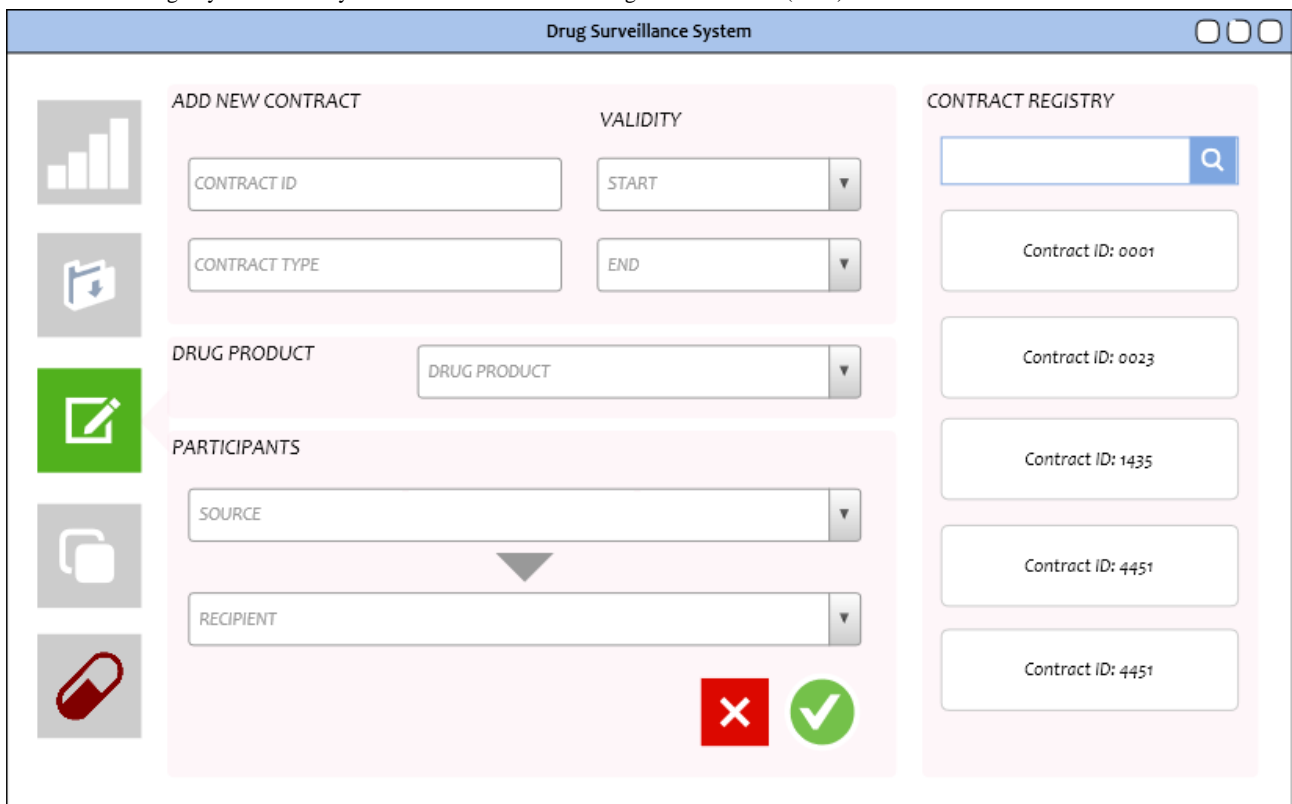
Drug Surveillance System

ADD NEW CONTRACT

VALIDITY

CONTRACT ID

START

CONTRACT TYPE

END

DRUG PRODUCT

DRUG PRODUCT

PARTICIPANTS

SOURCE

RECIPIENT

CONTRACT REGISTRY

Contract ID: 0001

Contract ID: 0023

Contract ID: 1435

Contract ID: 4451

Contract ID: 4451